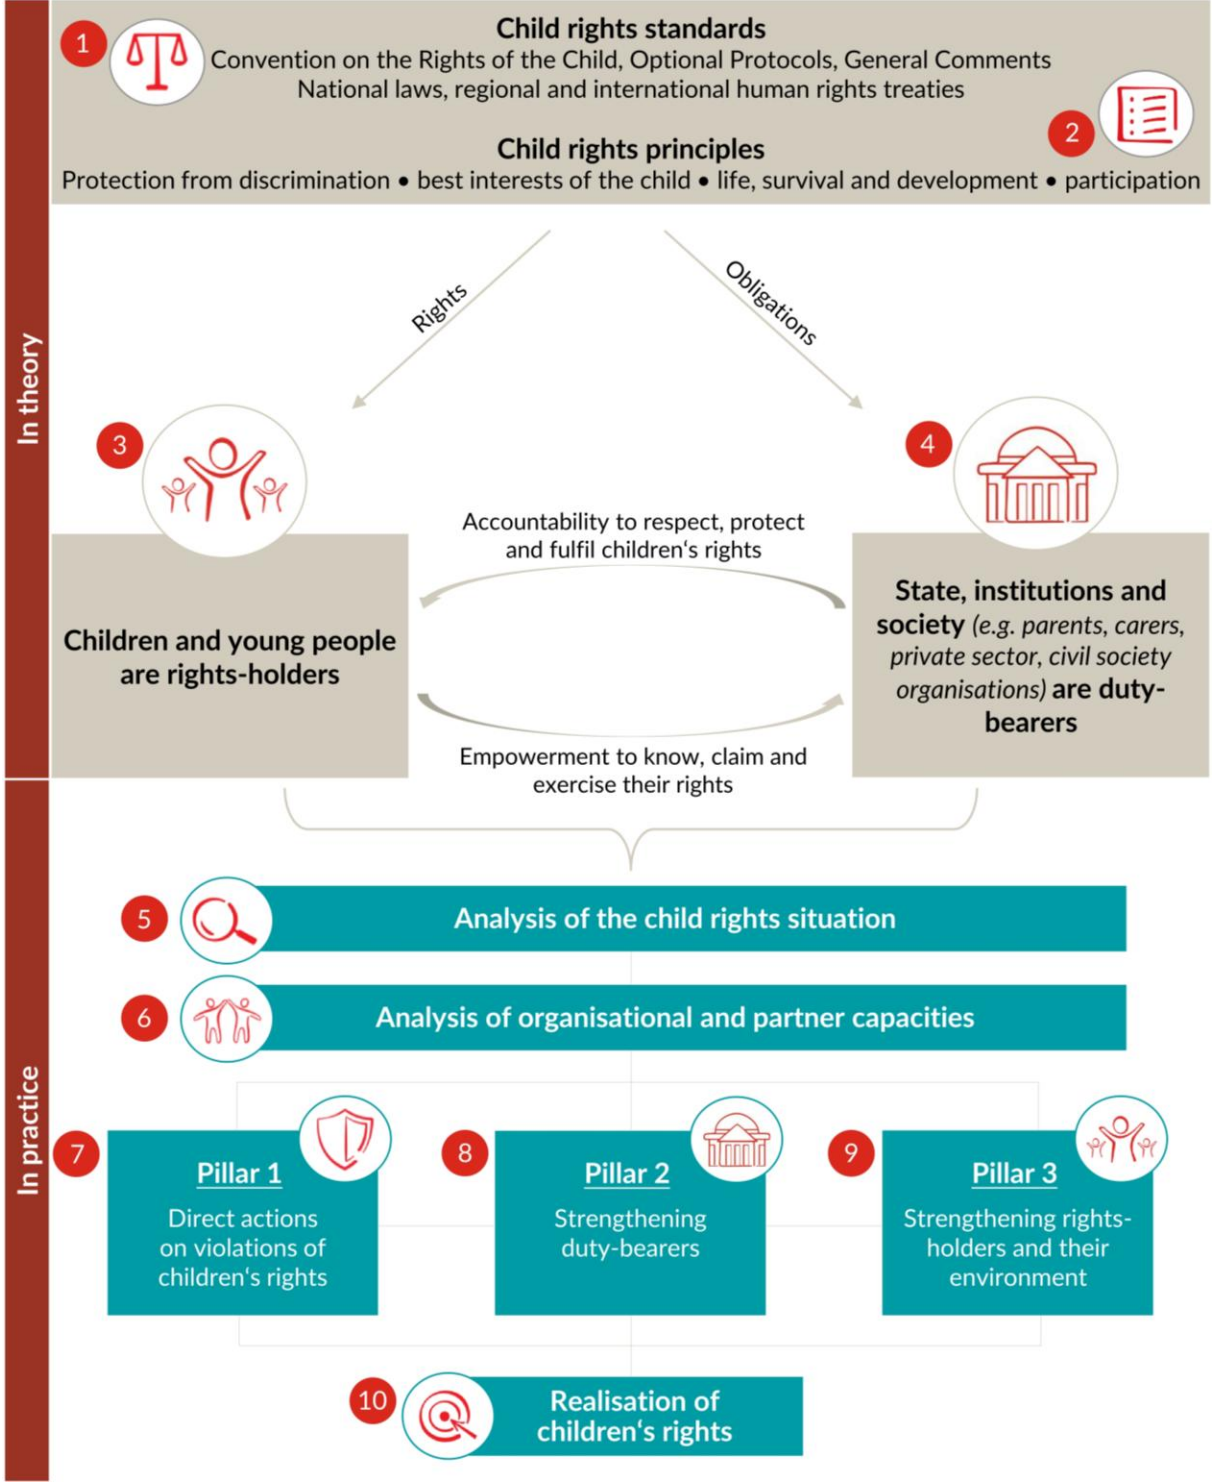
In theory

1

Child rights standards
Convention on the Rights of the Child, Optional Protocols, General Comments
National laws, regional and international human rights treaties

2

Child rights principles
Protection from discrimination • best interests of the child • life, survival and development • participation

Rights

Obligations

3

4

Accountability to respect, protect and fulfil children‘s rights

Children and young people are rights-holders

State, institutions and society (e.g. parents, carers, private sector, civil society organisations) are duty-bearers

Empowerment to know, claim and exercise their rights

In practice

5 Analysis of the child rights situation

6 Analysis of organisational and partner capacities

7
Pillar 1
Direct actions on violations of children‘s rights

8
Pillar 2
Strengthening duty-bearers

9
Pillar 3
Strengthening rights-holders and their environment

10 Realisation of children‘s rights